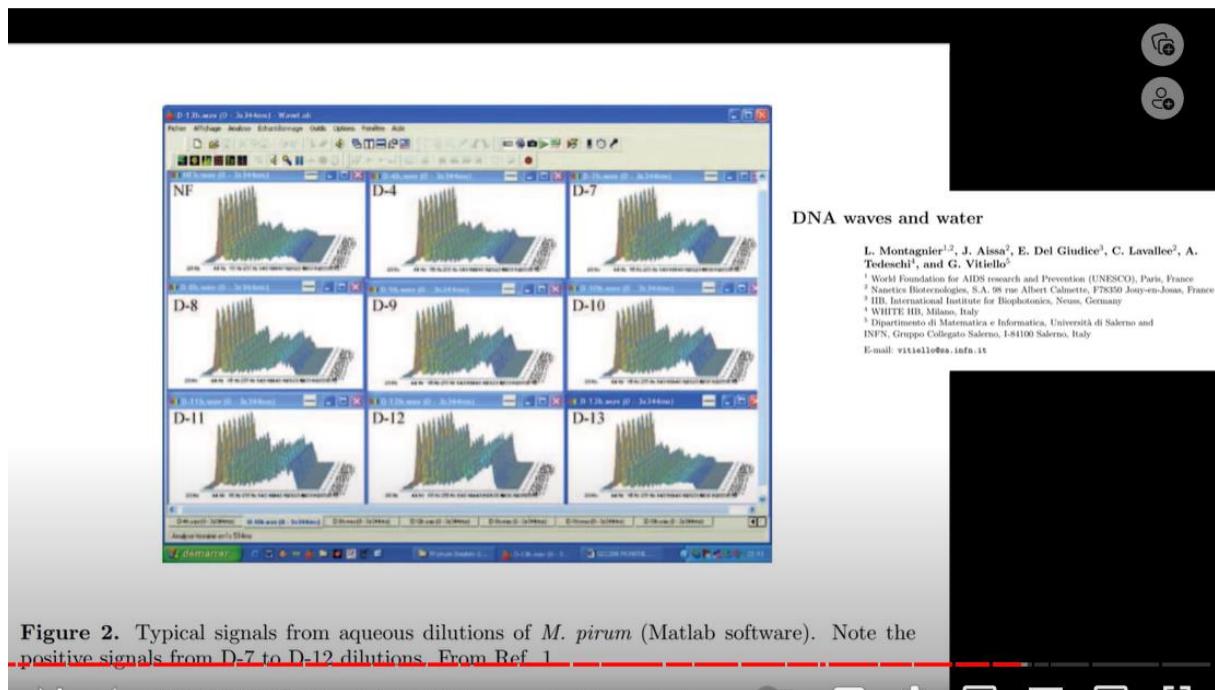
NF

D-4

D-7

D-8

D-9

D-10

D-11

D-12

D-13

démarrer

DNA waves and water

L. Montagnier$^{1,2}$, J. Aissa$^2$, E. Del Giudice$^3$, C. Lavallee$^2$, A. Tedeschi$^4$, and G. Vitiello$^5$

$^1$ World Foundation for AIDS research and Prevention (UNESCO), Paris, France
$^2$ Nanetics Biotecnologies, S.A. 98 rue Albert Calmette, F78350 Jouy-en-Josas, France
$^3$ IIB, International Institute for Biophotonics, Neuss, Germany
$^4$ WHITE HB, Milano, Italy
$^5$ Dipartimento di Matematica e Informatica, Università di Salerno and INFN, Gruppo Collegato Salerno, I-84100 Salerno, Italy

E-mail: vitiello@sa.infn.it

Figure 2. Typical signals from aqueous dilutions of M. pirum (Matlab software). Note the positive signals from D-7 to D-12 dilutions. From Ref. 1.